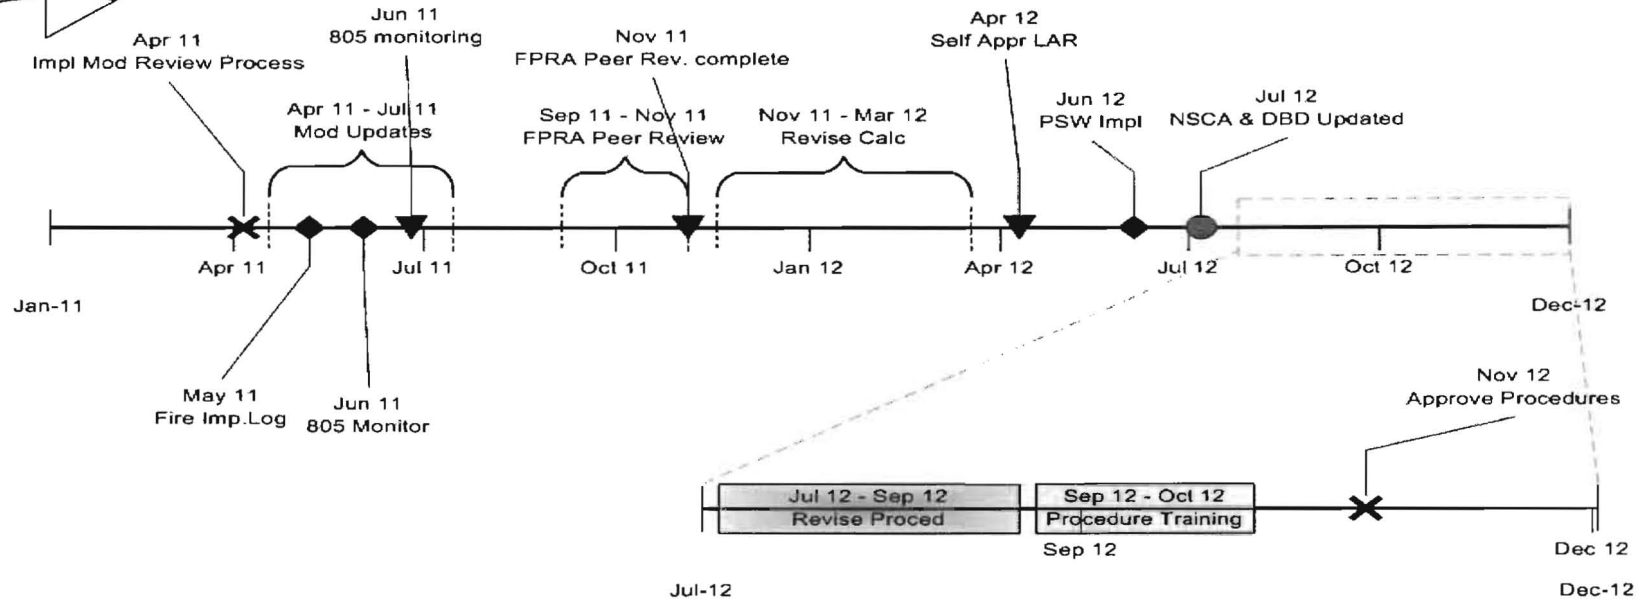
Apr 11
Impl Mod Review Process

Jun 11
805 monitoring

Apr 11 - Jul 11
Mod Updates

Nov 11
FPRA Peer Rev. complete

Sep 11 - Nov 11
FPRA Peer Review

Nov 11 - Mar 12
Revise Calc

Apr 12
Self Appr LAR

Jun 12
PSW Impl

Jul 12
NSCA & DBD Updated

Apr 11
Jul 11
Oct 11
Jan 12
Apr 12
Jul 12
Oct 12

Jan-11

Dec-12

May 11
Fire Imp.Log

Jun 11
805 Monitor

Nov 12
Approve Procedures

Jul 12 - Sep 12
Revise Proced

Sep 12 - Oct 12
Procedure Training

Sep 12

Dec 12

Jul-12

Dec-12